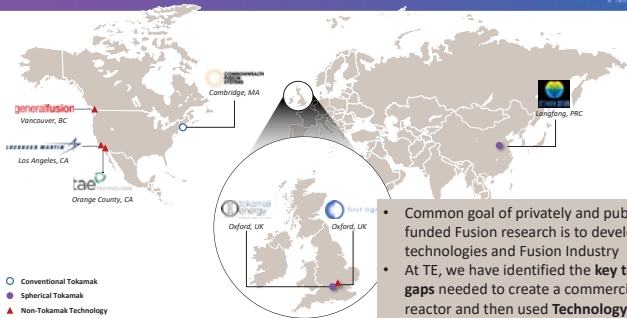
COMMONWEALTH FUSION SYSTEMS
Cambridge, MA

generalfusion
Vancouver, BC

LOCKHEED MARTIN
Los Angeles, CA

tae TECHNOLOGIES
Orange County, CA

Langfang, PRC

Tokamak Energy
Oxford, UK

First light
Oxford, UK

• Common goal of privately and pub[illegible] funded Fusion research is to devel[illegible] technologies and Fusion Industry
• At TE, we have identified the **key t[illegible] gaps** needed to create a commerci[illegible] reactor and then used **Technology**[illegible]

Conventional Tokamak
Spherical Tokamak
Non-Tokamak Technology